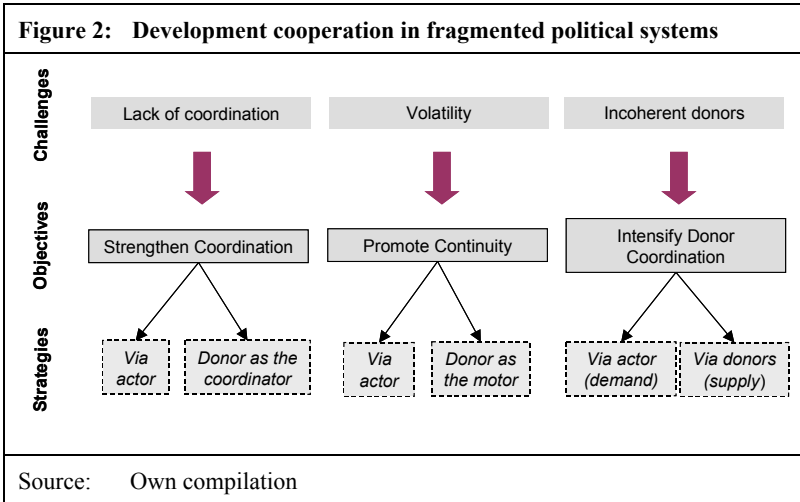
Figure 2: Development cooperation in fragmented political systems

Challenges

Lack of coordination

Volatility

Incoherent donors

Objectives

Strengthen Coordination

Promote Continuity

Intensify Donor Coordination

Strategies

Via actor

Donor as the coordinator

Via actor

Donor as the motor

Via actor (demand)

Via donors (supply)

Source: Own compilation